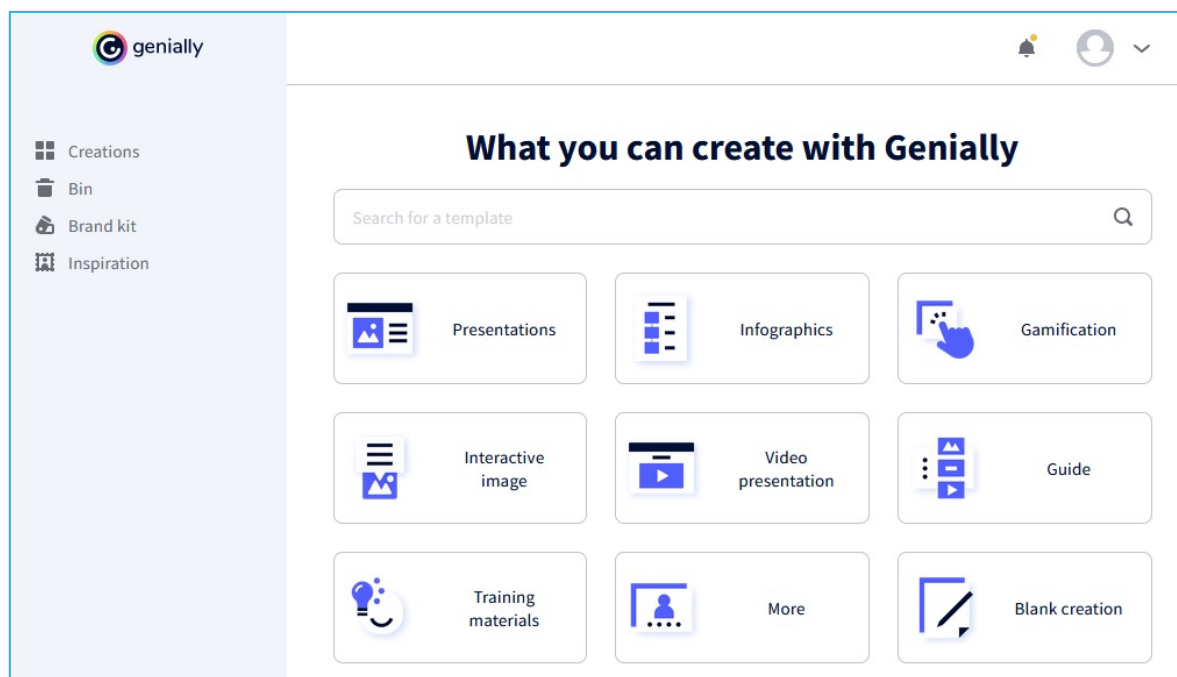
genially

Creations
Bin
Brand kit
Inspiration

What you can create with Genially

Search for a template

Presentations

Infographics

Gamification

Interactive image

Video presentation

Guide

Training materials

More

Blank creation